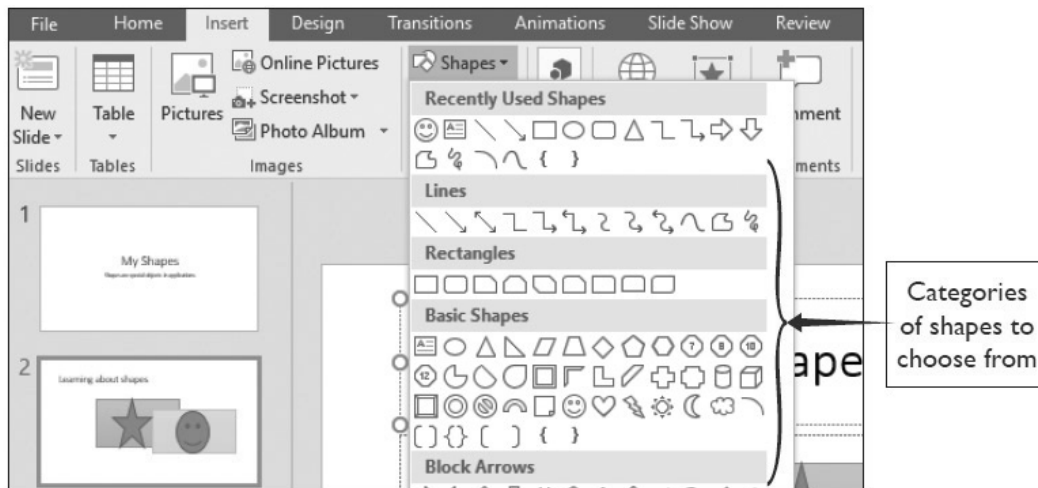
File Home Insert Design Transitions Animations Slide Show Review

New Slide ▾ Table ▾ Pictures Online Pictures Screenshot ▾ Photo Album ▾ Shapes ▾

Slides Tables Images

Recently Used Shapes

{ }

Lines

Rectangles

Basic Shapes

[ ] { } [ ] { }

Block Arrows

nment

ments

1

My Shapes

Shapes are special objects in application.

2

Learning about shapes

ape

Categories of shapes to choose from